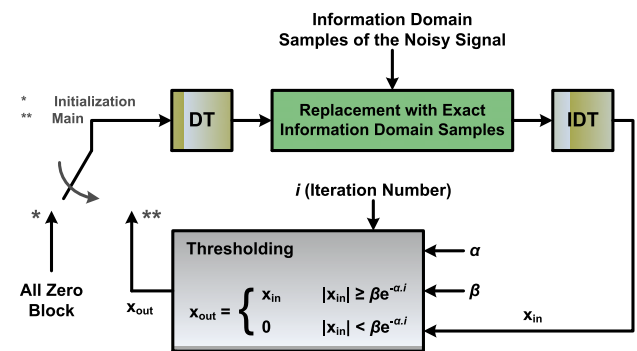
Information Domain Samples of the Noisy Signal

* Initialization
** Main

DT

Replacement with Exact Information Domain Samples

IDT

*

**

$i$ (Iteration Number)

All Zero Block

Thresholding

$\alpha$

$\beta$

$x_{out}$

$x_{out} = \begin{cases} x_{in} & |x_{in}| \geq \beta e^{-\alpha . i} \\ 0 & |x_{in}| < \beta e^{-\alpha . i} \end{cases}$

$x_{in}$